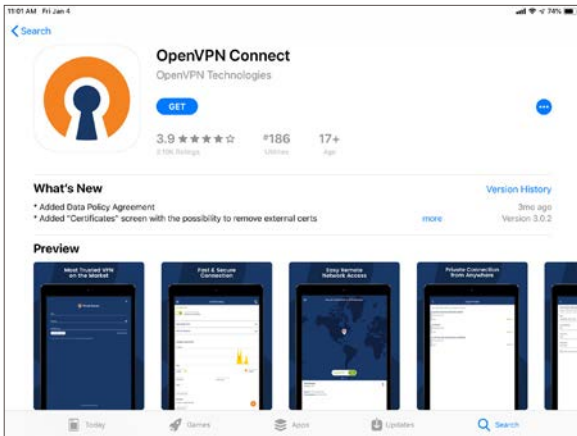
11:01 AM Fri Jan 4

74%

Search

OpenVPN Connect

OpenVPN Technologies

GET

3.9 ★★★★☆

2.10K Ratings

#186

Utilities

17+

Age

What's New

Version History

* Added Data Policy Agreement

* Added "Certificates" screen with the possibility to remove external certs

more

3mo ago

Version 3.0.2

Preview

Most Trusted VPN on the Market

Fast & Secure Connection

Easy Remote Network Access

Private Connection from Anywhere

Today

Games

Apps

Updates

Search